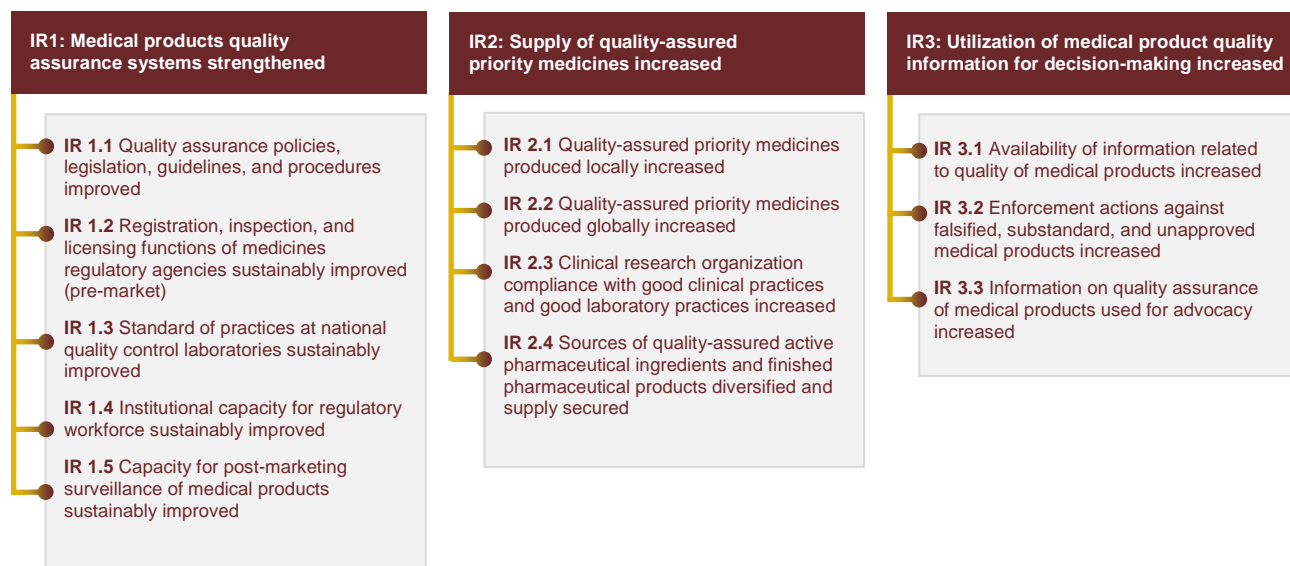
IR1: Medical products quality assurance systems strengthened

IR 1.1 Quality assurance policies, legislation, guidelines, and procedures improved

IR 1.2 Registration, inspection, and licensing functions of medicines regulatory agencies sustainably improved (pre-market)

IR 1.3 Standard of practices at national quality control laboratories sustainably improved

IR 1.4 Institutional capacity for regulatory workforce sustainably improved

IR 1.5 Capacity for post-marketing surveillance of medical products sustainably improved

IR2: Supply of quality-assured priority medicines increased

IR 2.1 Quality-assured priority medicines produced locally increased

IR 2.2 Quality-assured priority medicines produced globally increased

IR 2.3 Clinical research organization compliance with good clinical practices and good laboratory practices increased

IR 2.4 Sources of quality-assured active pharmaceutical ingredients and finished pharmaceutical products diversified and supply secured

IR3: Utilization of medical product quality information for decision-making increased

IR 3.1 Availability of information related to quality of medical products increased

IR 3.2 Enforcement actions against falsified, substandard, and unapproved medical products increased

IR 3.3 Information on quality assurance of medical products used for advocacy increased